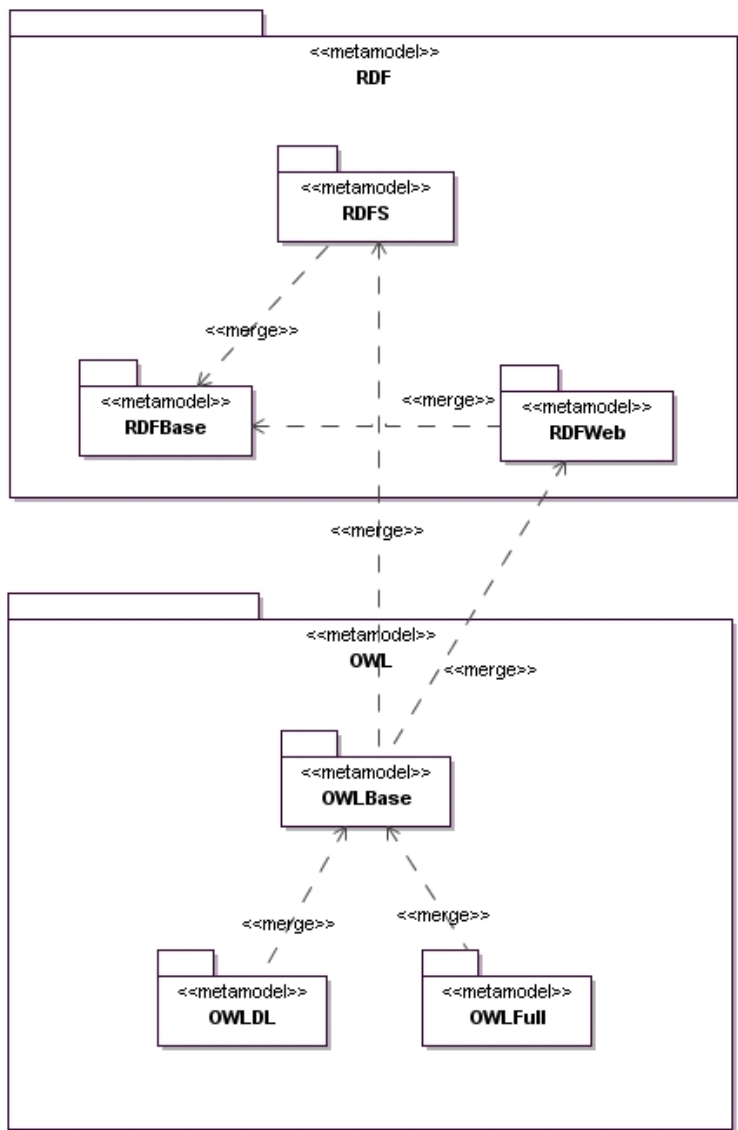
<<metamodel>>
RDF

<<metamodel>>
RDFS

<<merge>>

<<metamodel>>
RDFBase

<<merge>>

<<metamodel>>
RDFWeb

<<merge>>

<<metamodel>>
OWL

<<merge>>

<<metamodel>>
OWLBase

<<merge>>

<<merge>>

<<metamodel>>
OWLDL

<<metamodel>>
OWLFull